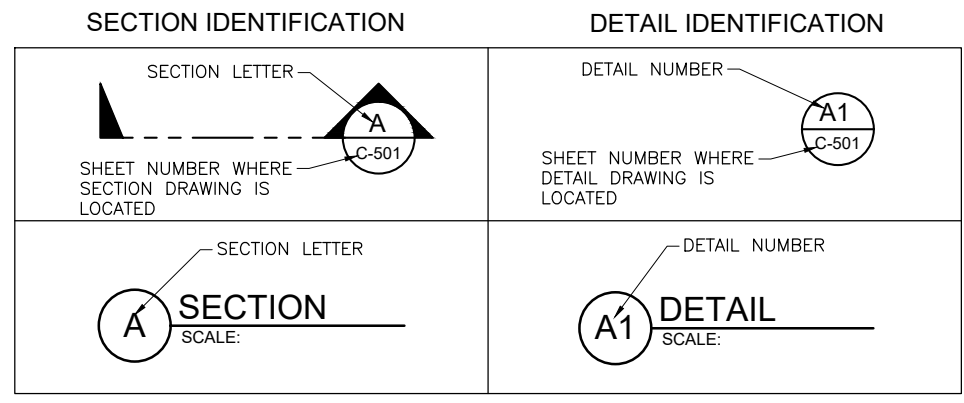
SECTION IDENTIFICATION

DETAIL IDENTIFICATION

| SECTION LETTER<br>A<br>C-501<br>SHEET NUMBER WHERE SECTION DRAWING IS LOCATED | DETAIL NUMBER<br>A1<br>C-501<br>SHEET NUMBER WHERE DETAIL DRAWING IS LOCATED |
|---|---|
| SECTION LETTER<br>A<br>SECTION<br>SCALE: | DETAIL NUMBER<br>A1<br>DETAIL<br>SCALE: |